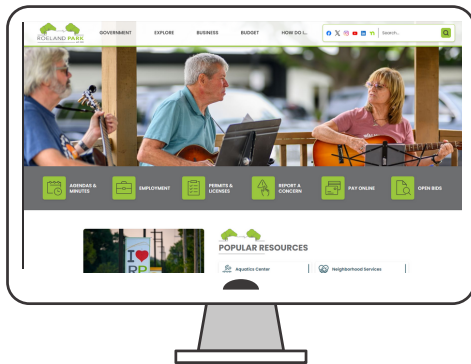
ROELAND PARK

GOVERNMENT
EXPLORE
BUSINESS
BUDGET
HOW DO I...

Search...

AGENDAS & MINUTES
EMPLOYMENT
PERMITS & LICENSES
REPORT A CONCERN
PAY ONLINE
OPEN BIDS

I ♥ RP

POPULAR RESOURCES

Aquatics Center
Neighborhood Services